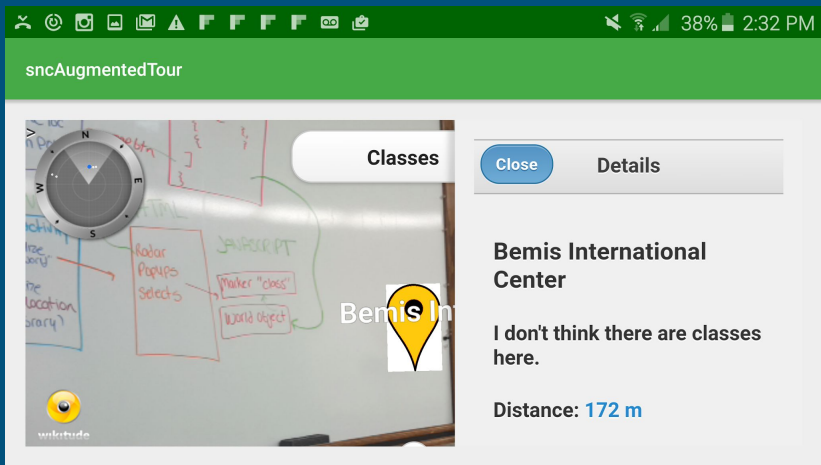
38% 2:32 PM

sncAugmentedTour

N
E
S
W

Radar
Popups
Selects

JAVASCRIPT

Marker "class"

World object

Classes

Bemis In

wikitude

Close

Details

Bemis International Center

I don't think there are classes here.

Distance: 172 m